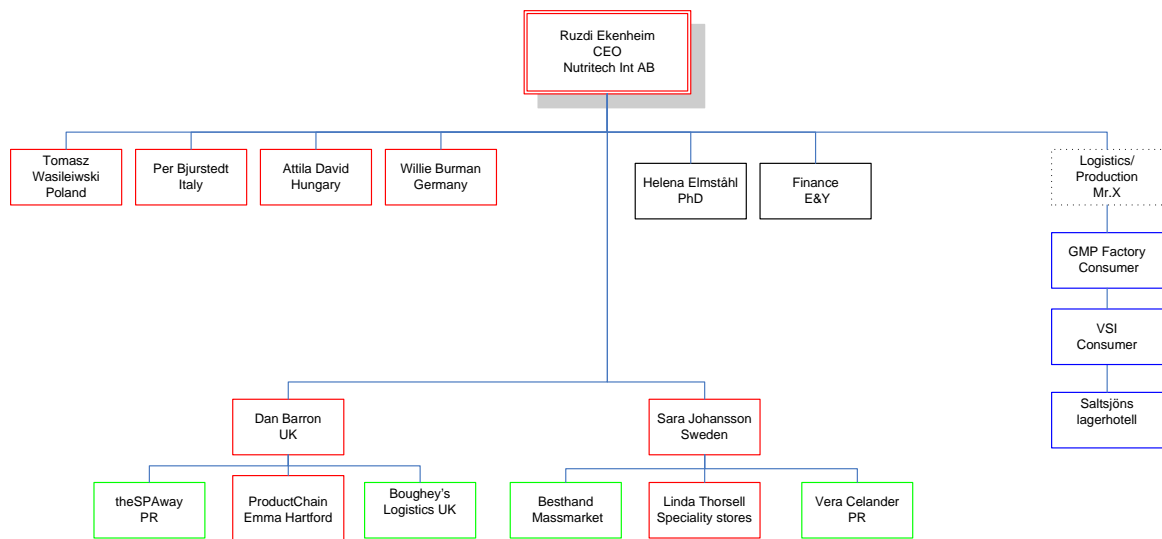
Ruzdi Ekenheim
CEO
Nutritech Int AB

Tomasz Wasileiwski
Poland

Per Bjurstedt
Italy

Attila David
Hungary

Willie Burman
Germany

Helena Elmståhl
PhD

Finance
E&Y

Logistics/
Production
Mr.X

GMP Factory
Consumer

VSI
Consumer

Saltsjöns
lagerhotell

Dan Barron
UK

Sara Johansson
Sweden

theSPAway
PR

ProductChain
Emma Hartford

Boughey's
Logistics UK

Besthand
Massmarket

Linda Thorsell
Speciality stores

Vera Celander
PR